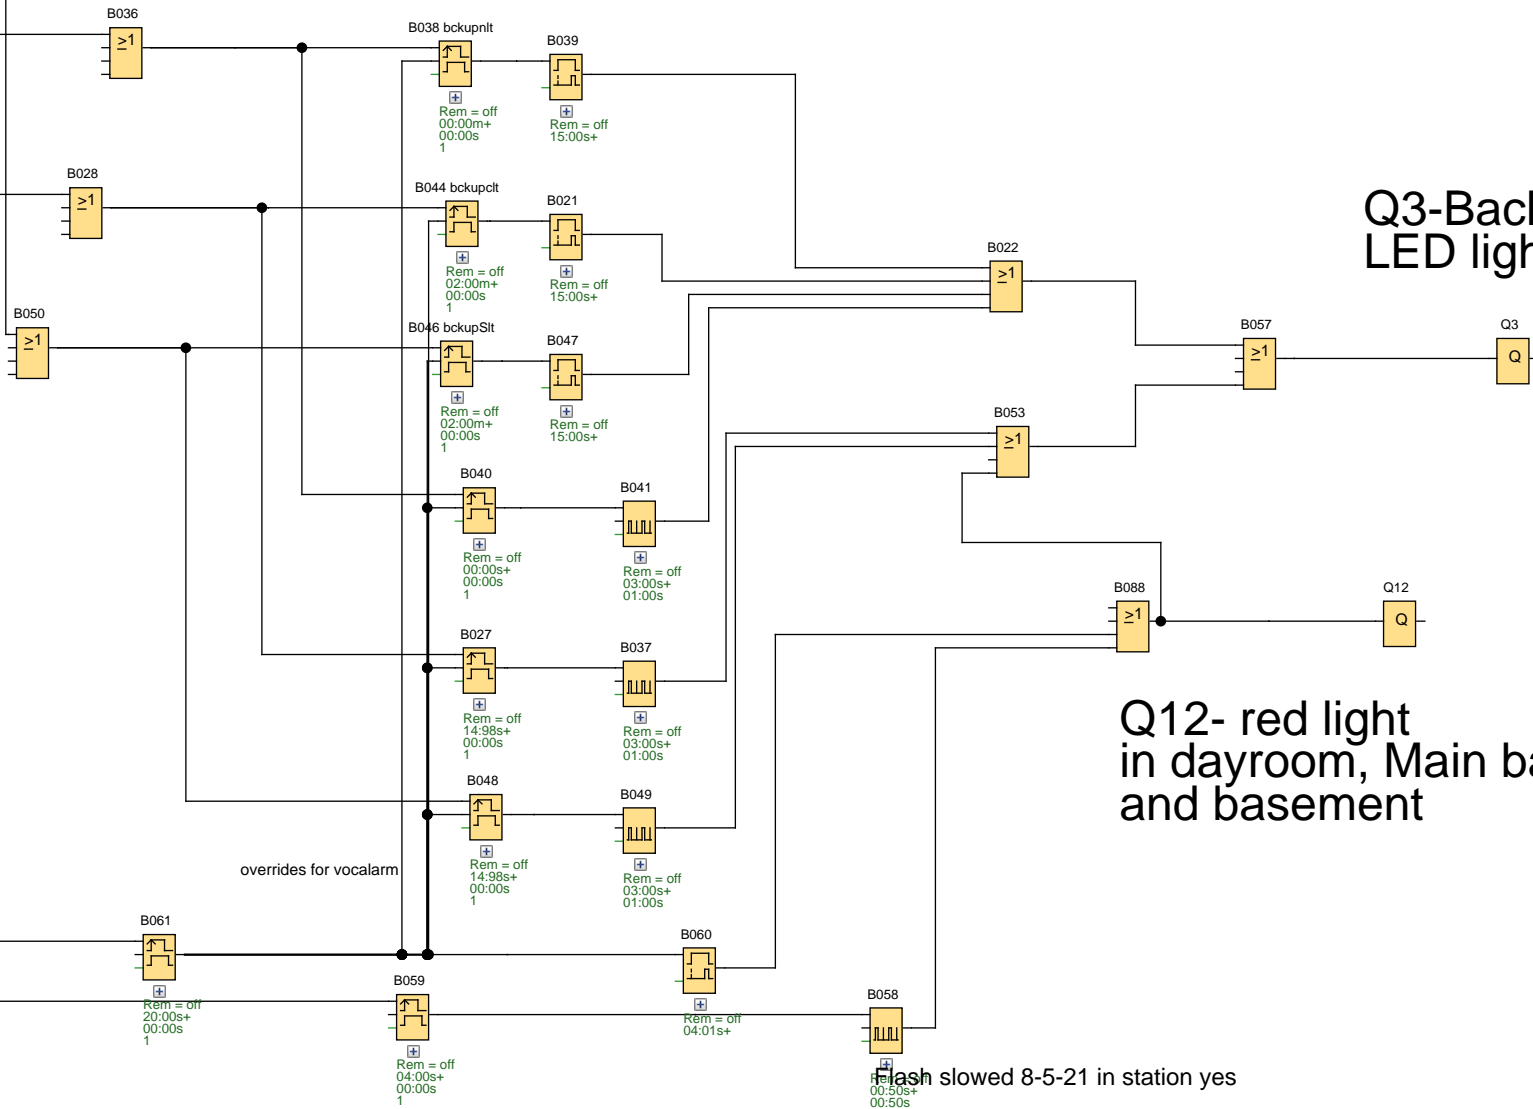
B036
$\geq1$

B038 bckupnlt
Rem = off
00:00m+
00:00s
1

B039
Rem = off
15:00s+

B028
$\geq1$

B044 bckupclt
Rem = off
02:00m+
00:00s
1

B021
Rem = off
15:00s+

Q3-Bacl
LED ligh

B022
$\geq1$

B050
$\geq1$

B046 bckupSlt
Rem = off
02:00m+
00:00s
1

B047
Rem = off
15:00s+

B057
$\geq1$

Q3
Q

B053
$\geq1$

B040
Rem = off
00:00s+
00:00s
1

B041
Rem = off
03:00s+
01:00s

B088
$\geq1$

Q12
Q

B027
Rem = off
14:98s+
00:00s
1

B037
Rem = off
03:00s+
01:00s

Q12- red light
in dayroom, Main ba
and basement

B048
Rem = off
14:98s+
00:00s
1

B049
Rem = off
03:00s+
01:00s

overrides for vocalarm

B061
Rem = off
20:00s+
00:00s
1

B060
Rem = off
04:01s+

B059
Rem = off
04:00s+
00:00s
1

B058
Rem = off
00:50s+
00:50s

Flash slowed 8-5-21 in station yes